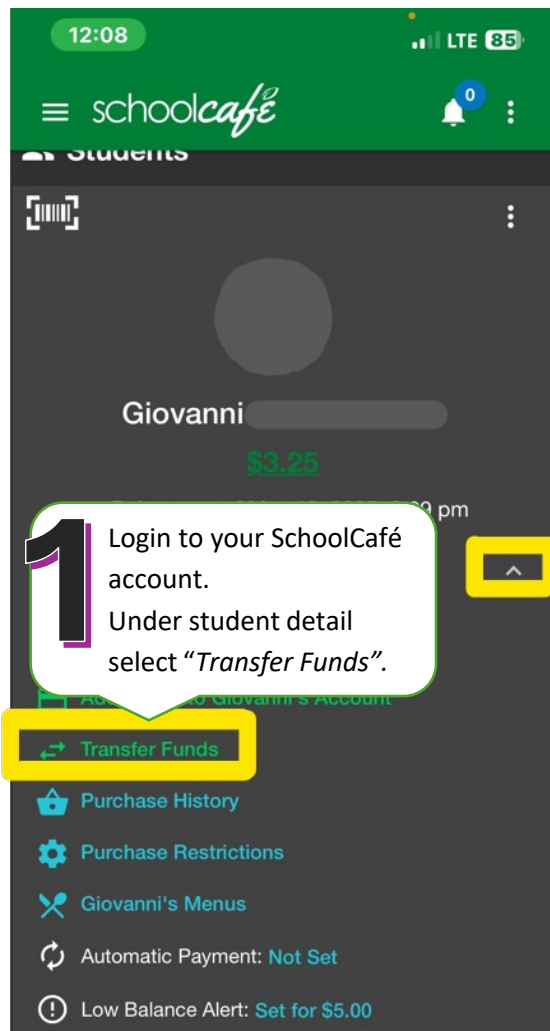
12:08
LTE 85

schoolcafé
0

Students

Giovanni
$3.25
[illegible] pm

1
Login to your SchoolCafé account.
Under student detail select "Transfer Funds".

Add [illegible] to Giovanni's Account
Transfer Funds
Purchase History
Purchase Restrictions
Giovanni's Menus
Automatic Payment: Not Set
Low Balance Alert: Set for $5.00